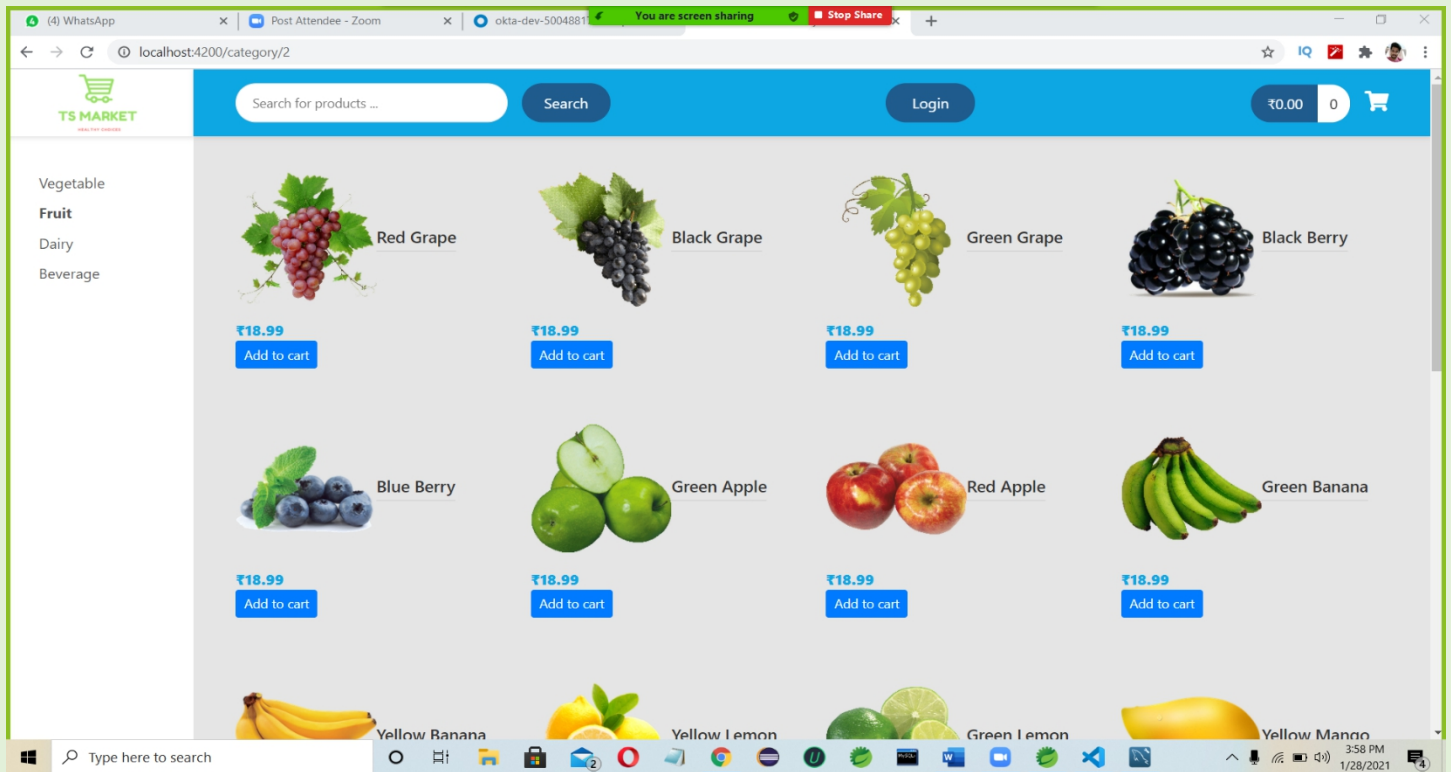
(4) WhatsApp
Post Attendee - Zoom
okta-dev-5004881
You are screen sharing
Stop Share

localhost:4200/category/2

IQ

TS MARKET
HEALTHY CHOICES

Search for products ...
Search
Login
₹0.00 0

Vegetable
Fruit
Dairy
Beverage

Red Grape
₹18.99
Add to cart

Black Grape
₹18.99
Add to cart

Green Grape
₹18.99
Add to cart

Black Berry
₹18.99
Add to cart

Blue Berry
₹18.99
Add to cart

Green Apple
₹18.99
Add to cart

Red Apple
₹18.99
Add to cart

Green Banana
₹18.99
Add to cart

Yellow Banana
Yellow Lemon
Green Lemon
Yellow Mango

Type here to search
3:58 PM
1/28/2021